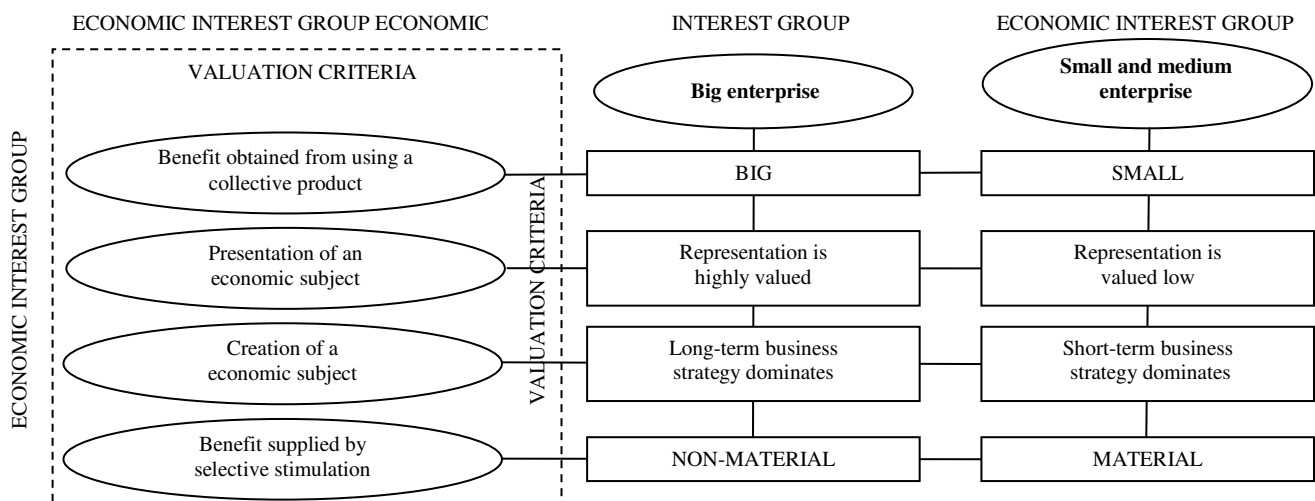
ECONOMIC INTEREST GROUP ECONOMIC

INTEREST GROUP

ECONOMIC INTEREST GROUP

VALUATION CRITERIA

Big enterprise

Small and medium enterprise

ECONOMIC INTEREST GROUP

Benefit obtained from using a collective product

VALUATION CRITERIA

BIG

SMALL

Presentation of an economic subject

Representation is highly valued

Representation is valued low

Creation of a economic subject

Long-term business strategy dominates

Short-term business strategy dominates

Benefit supplied by selective stimulation

NON-MATERIAL

MATERIAL